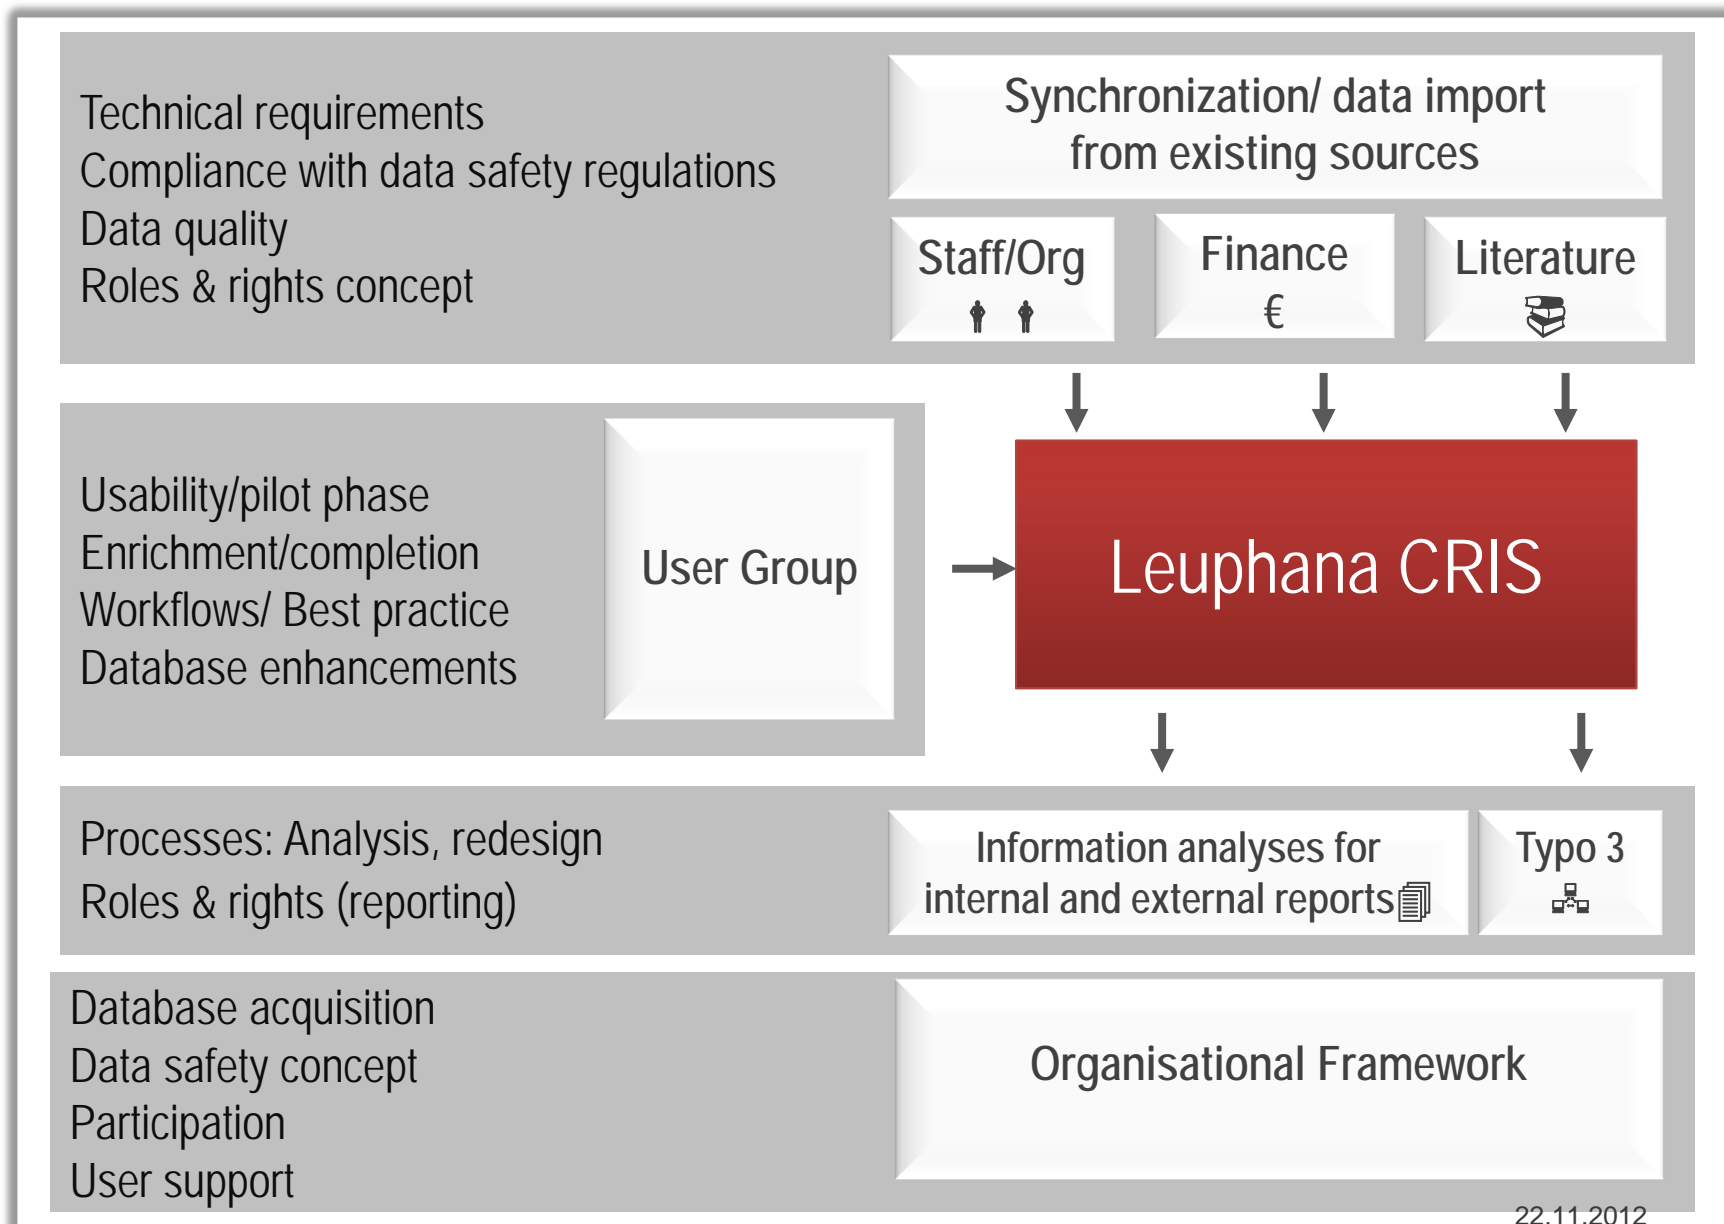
Technical requirements
Compliance with data safety regulations
Data quality
Roles & rights concept

Synchronization/ data import from existing sources

Staff/Org

Finance
€

Literature

Usability/pilot phase
Enrichment/completion
Workflows/ Best practice
Database enhancements

User Group

Leuphana CRIS

Processes: Analysis, redesign
Roles & rights (reporting)

Information analyses for internal and external reports

Typo 3

Database acquisition
Data safety concept
Participation
User support

Organisational Framework

22.11.2012